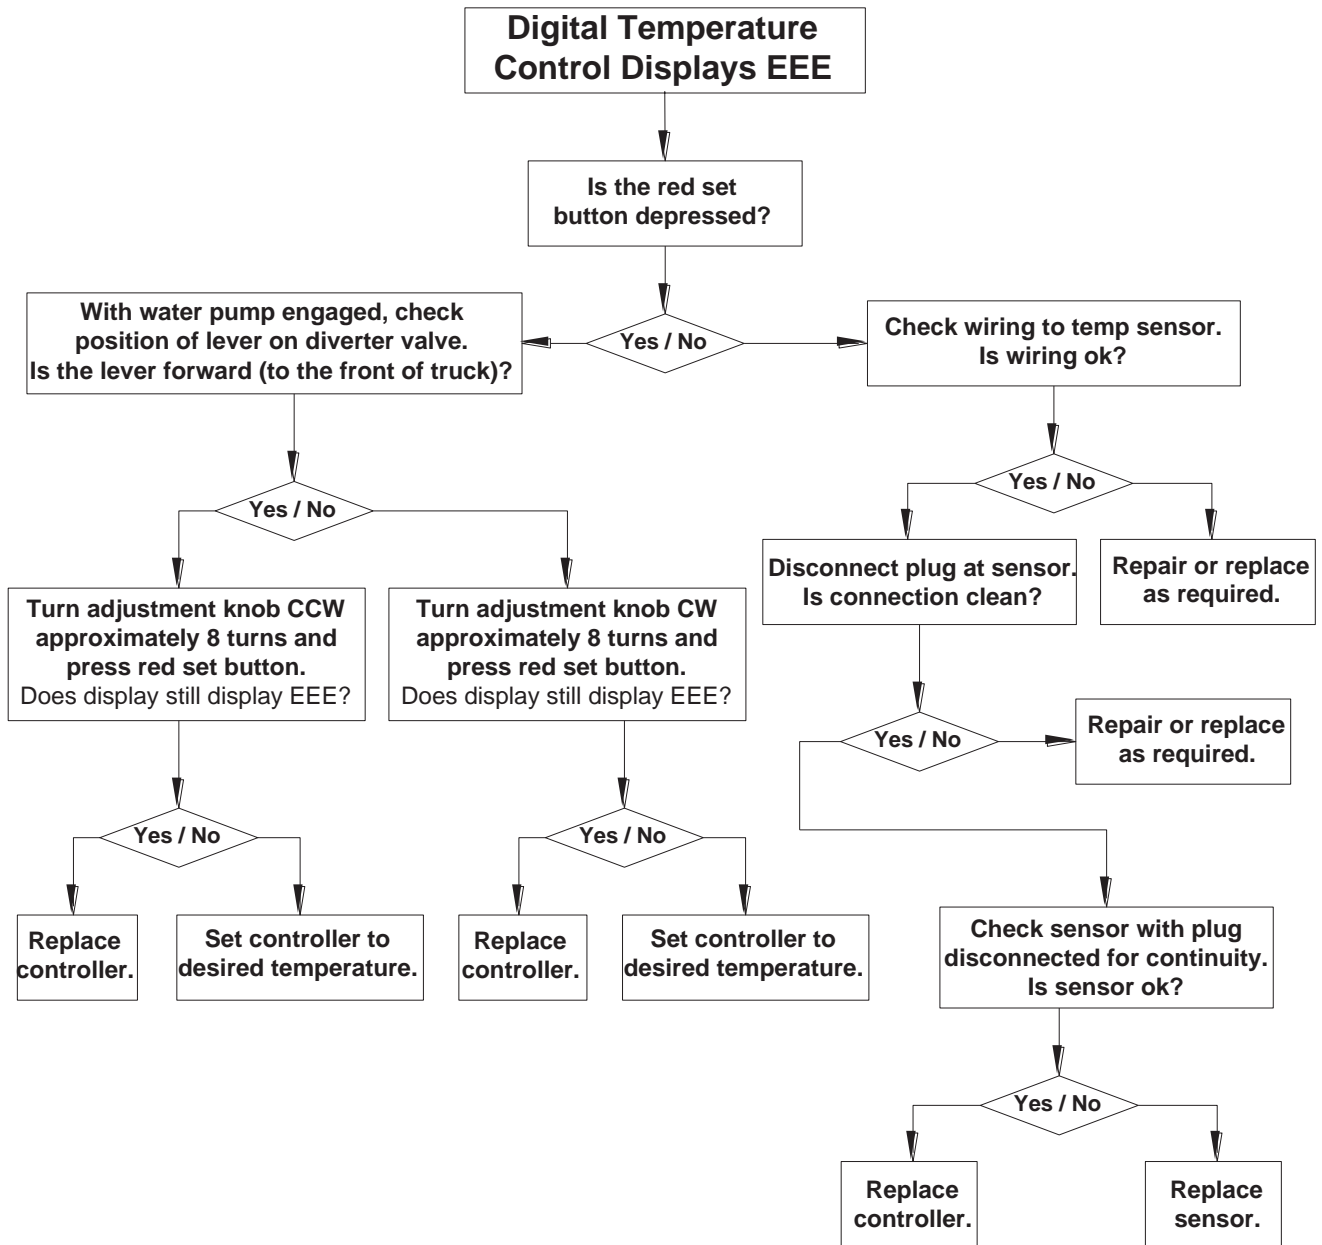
Digital Temperature Control Displays EEE

Is the red set button depressed?

Yes / No

With water pump engaged, check position of lever on diverter valve. Is the lever forward (to the front of truck)?

Check wiring to temp sensor. Is wiring ok?

Yes / No

Yes / No

Turn adjustment knob CCW approximately 8 turns and press red set button. Does display still display EEE?

Turn adjustment knob CW approximately 8 turns and press red set button. Does display still display EEE?

Disconnect plug at sensor. Is connection clean?

Repair or replace as required.

Yes / No

Repair or replace as required.

Yes / No

Yes / No

Replace controller.

Set controller to desired temperature.

Replace controller.

Set controller to desired temperature.

Check sensor with plug disconnected for continuity. Is sensor ok?

Yes / No

Replace controller.

Replace sensor.